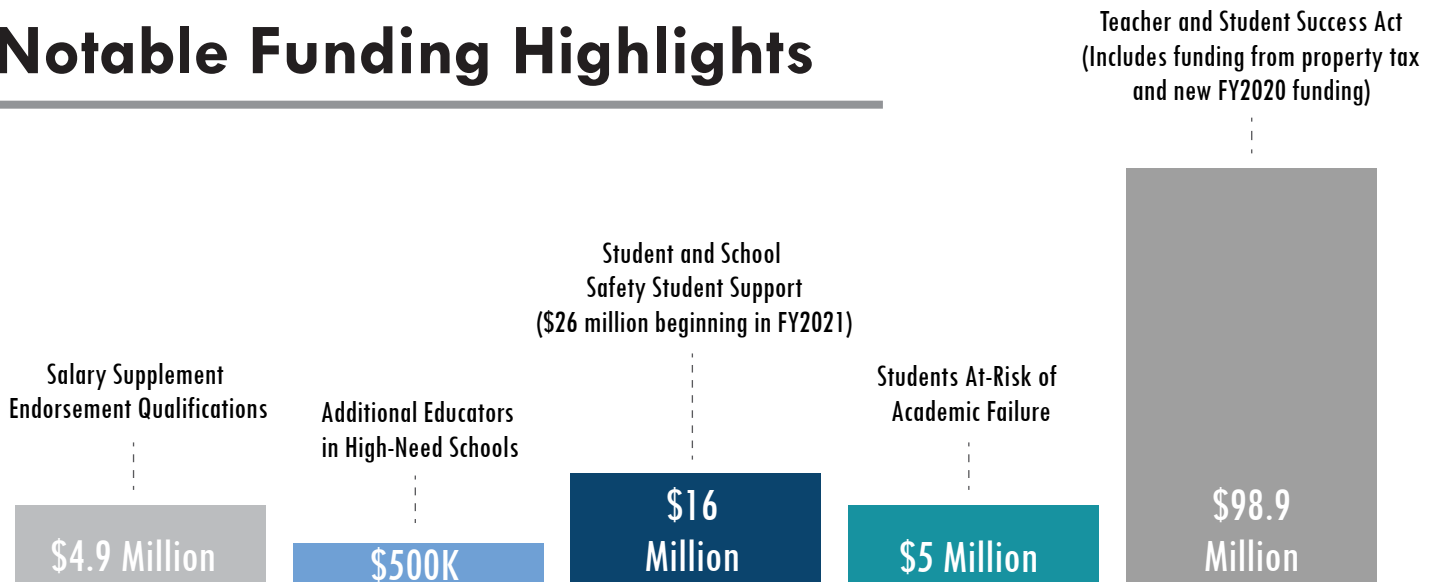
Notable Funding Highlights

Salary Supplement Endorsement Qualifications

$4.9 Million

Additional Educators in High-Need Schools

$500K

Student and School Safety Student Support ($26 million beginning in FY2021)

$16 Million

Students At-Risk of Academic Failure

$5 Million

Teacher and Student Success Act (Includes funding from property tax and new FY2020 funding)

$98.9 Million